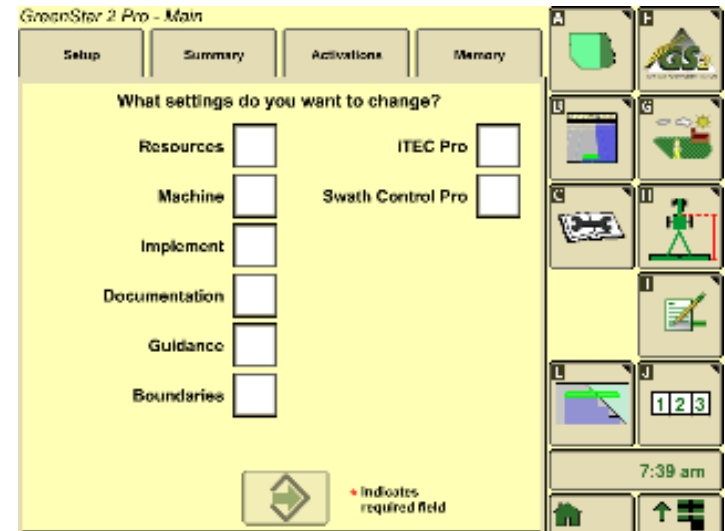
GreenStar 2 Pro - Main

Setup | Summary | Activations | Memory

What settings do you want to change?

Resources

Machine

Implement

Documentation

Guidance

Boundaries

ITEC Pro

Swath Control Pro

* Indicates required field

A

F

GS3

B

G

C

H

I

L

J

1 2 3

7:39 am